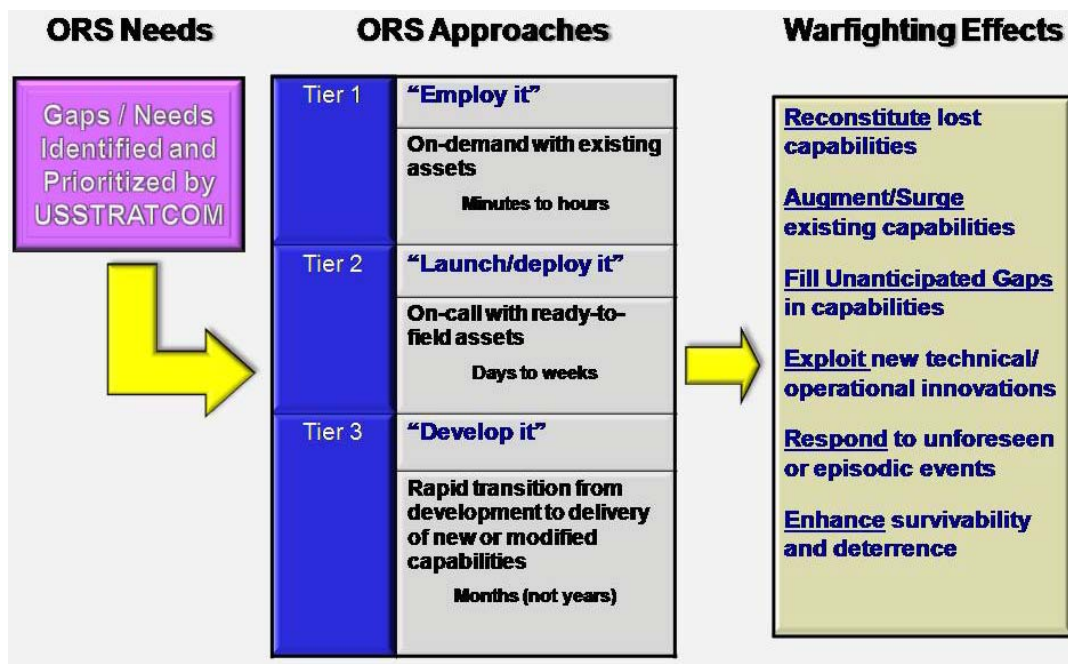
ORS Needs

ORS Approaches

Warfighting Effects

Gaps / Needs Identified and Prioritized by USSTRATCOM

| Tier | Approach |
|---|---|
| Tier 1 | "Employ it" |
| | On-demand with existing assets<br>Minutes to hours |
| Tier 2 | "Launch/deploy it" |
| | On-call with ready-to-field assets<br>Days to weeks |
| Tier 3 | "Develop it" |
| | Rapid transition from development to delivery of new or modified capabilities<br>Months (not years) |

Reconstitute lost capabilities

Augment/Surge existing capabilities

Fill Unanticipated Gaps in capabilities

Exploit new technical/ operational innovations

Respond to unforeseen or episodic events

Enhance survivability and deterrence